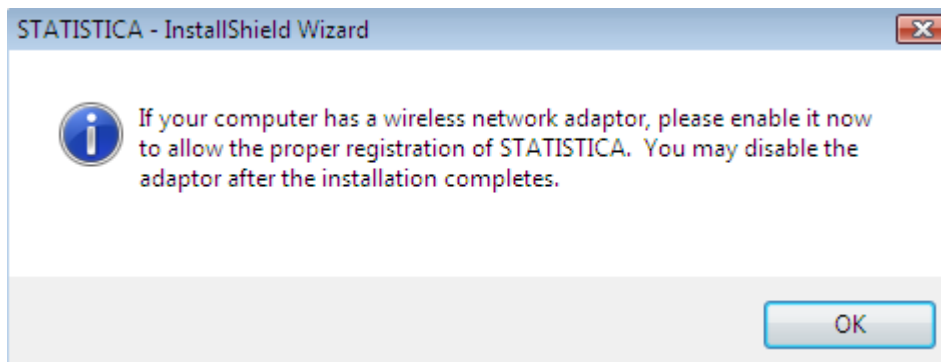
STATISTICA - InstallShield Wizard

If your computer has a wireless network adaptor, please enable it now to allow the proper registration of STATISTICA.  You may disable the adaptor after the installation completes.

OK